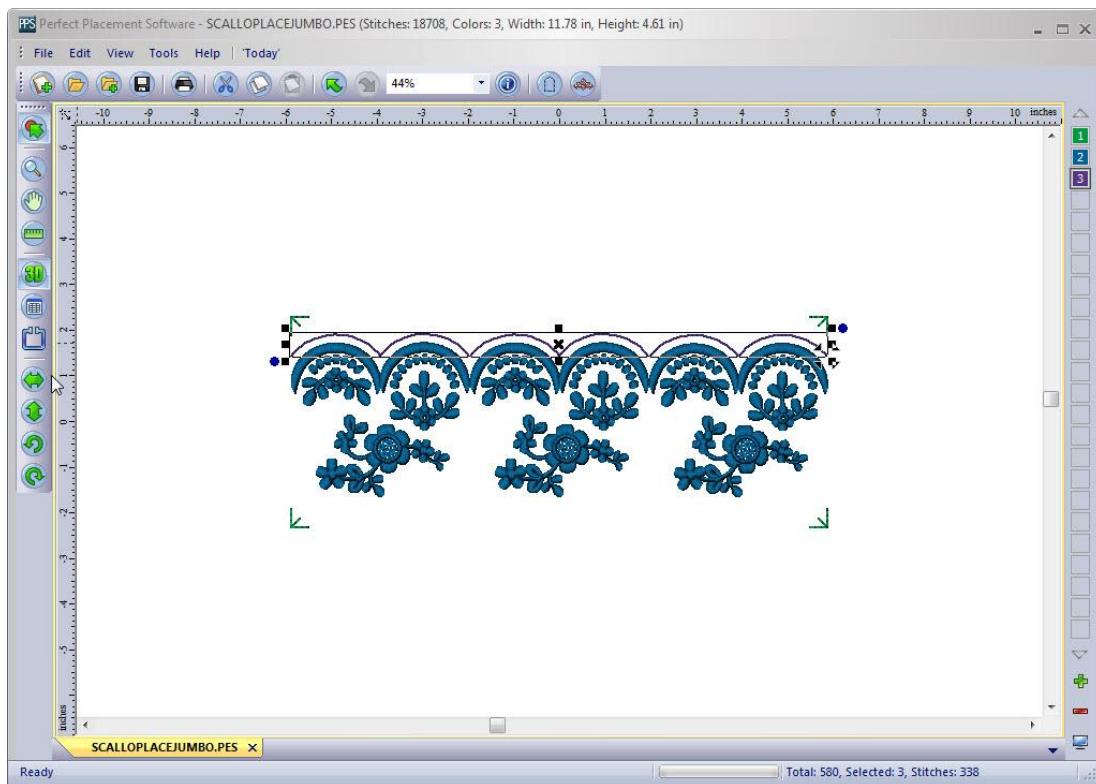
PPS Perfect Placement Software - SCALLOPLACEJUMBO.PES (Stitches: 18708, Colors: 3, Width: 11.78 in, Height: 4.61 in)

File Edit View Tools Help 'Today'

44%

-10 -9 -8 -7 -6 -5 -4 -3 -2 -1 0 1 2 3 4 5 6 7 8 9 10 inches

6 5 4 3 2 1 0 -1 -2 -3 -4 -5 inches

1
2
3

SCALLOPLACEJUMBO.PES ×

Ready

Total: 580, Selected: 3, Stitches: 338